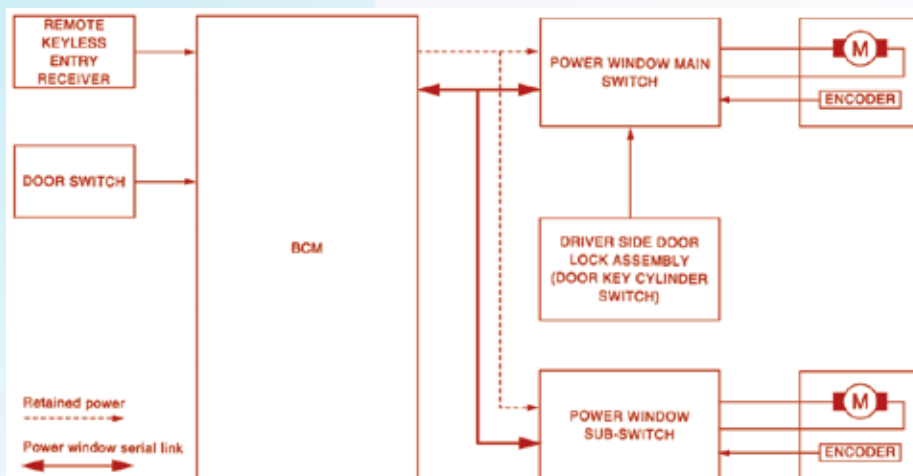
REMOTE KEYLESS ENTRY RECEIVER

DOOR SWITCH

BCM

POWER WINDOW MAIN SWITCH

M

ENCODER

DRIVER SIDE DOOR LOCK ASSEMBLY (DOOR KEY CYLINDER SWITCH)

POWER WINDOW SUB-SWITCH

M

ENCODER

Retained power

Power window serial link